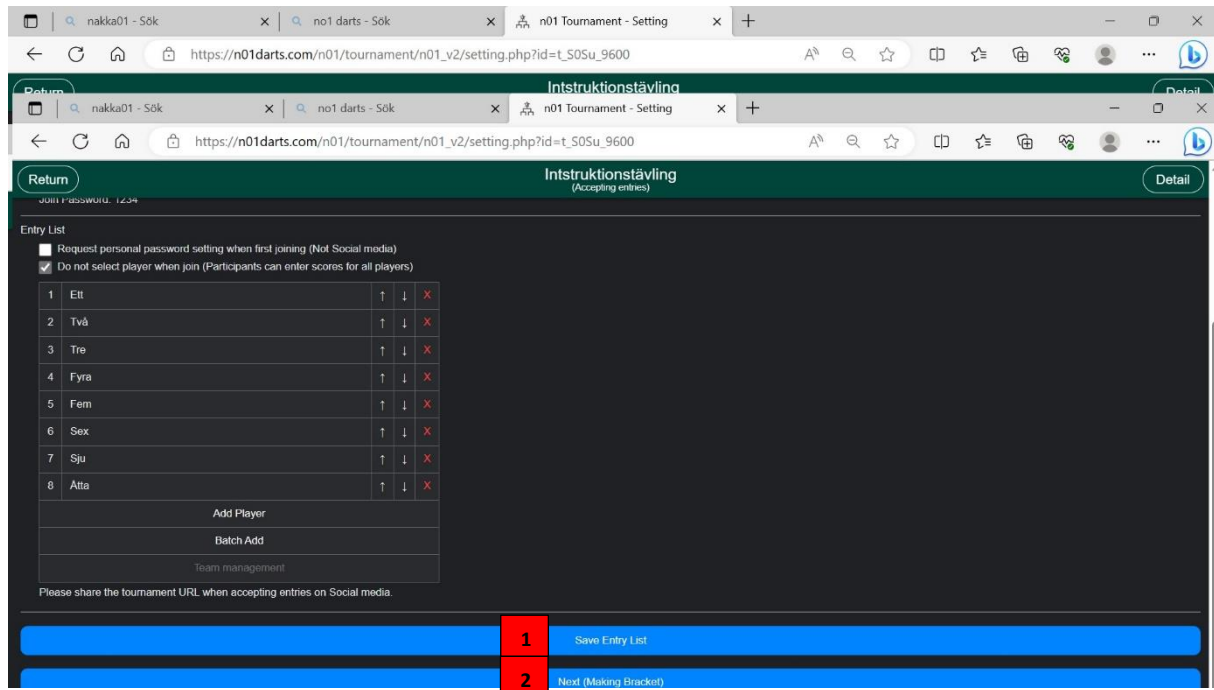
nakka01 - Sök | no1 darts - Sök | n01 Tournament - Setting

https://n01darts.com/n01/tournament/n01_v2/setting.php?id=t_S0Su_9600

Return Intstruktionstävling Detail

nakka01 - Sök | no1 darts - Sök | n01 Tournament - Setting

https://n01darts.com/n01/tournament/n01_v2/setting.php?id=t_S0Su_9600

Return

Intstruktionstävling
(Accepting entries)

Detail

Join Password: 1234

Entry List

Request personal password setting when first joining (Not Social media)

Do not select player when join (Participants can enter scores for all players)

| | | | | |
|---|---|---|---|---|
| 1 | Ett | ↑ | ↓ | X |
| 2 | Två | ↑ | ↓ | X |
| 3 | Tre | ↑ | ↓ | X |
| 4 | Fyra | ↑ | ↓ | X |
| 5 | Fem | ↑ | ↓ | X |
| 6 | Sex | ↑ | ↓ | X |
| 7 | Sju | ↑ | ↓ | X |
| 8 | Åtta | ↑ | ↓ | X |

Add Player

Batch Add

Team management

Please share the tournament URL when accepting entries on Social media.

1 Save Entry List

2 Next (Making Bracket)